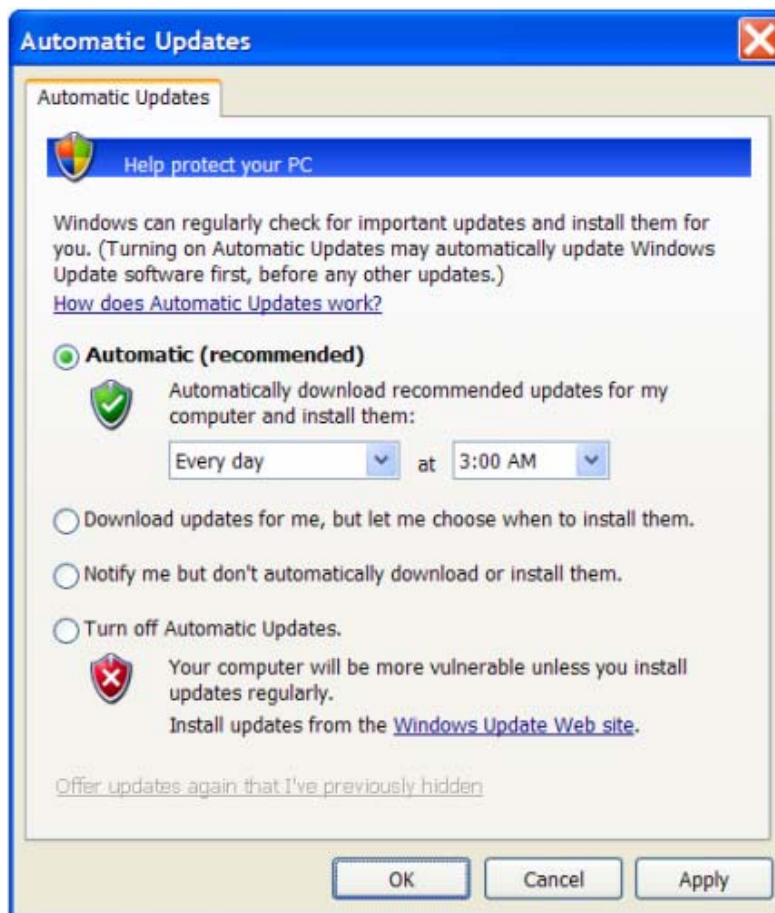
Automatic Updates

Automatic Updates

Help protect your PC

Windows can regularly check for important updates and install them for you. (Turning on Automatic Updates may automatically update Windows Update software first, before any other updates.)

How does Automatic Updates work?

Automatic (recommended)

Automatically download recommended updates for my computer and install them:

Every day at 3:00 AM

Download updates for me, but let me choose when to install them.

Notify me but don't automatically download or install them.

Turn off Automatic Updates.

Your computer will be more vulnerable unless you install updates regularly.

Install updates from the Windows Update Web site.

Offer updates again that I've previously hidden

OK Cancel Apply